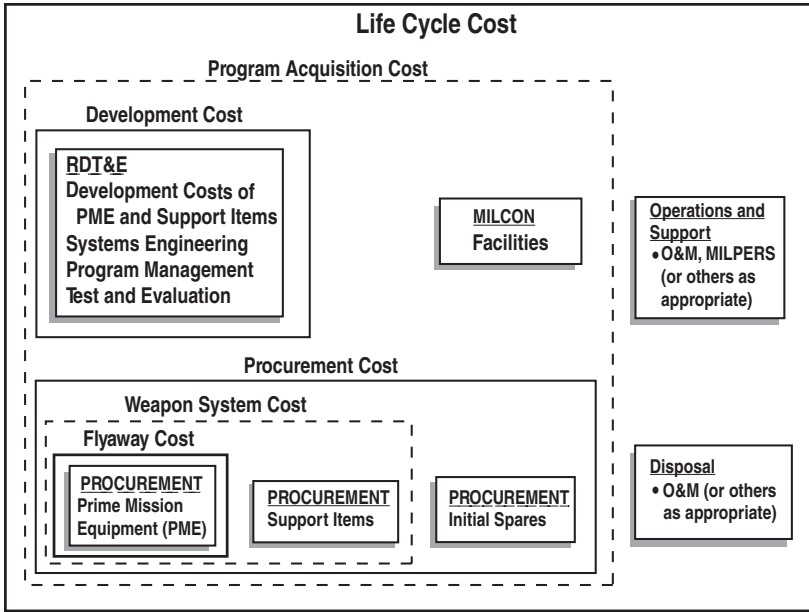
Life Cycle Cost

Program Acquisition Cost

Development Cost

RDT&E
Development Costs of PME and Support Items
Systems Engineering
Program Management
Test and Evaluation

MILCON
Facilities

Operations and Support
• O&M, MILPERS (or others as appropriate)

Procurement Cost

Weapon System Cost

Flyaway Cost

PROCUREMENT
Prime Mission Equipment (PME)

PROCUREMENT
Support Items

PROCUREMENT
Initial Spares

Disposal
• O&M (or others as appropriate)